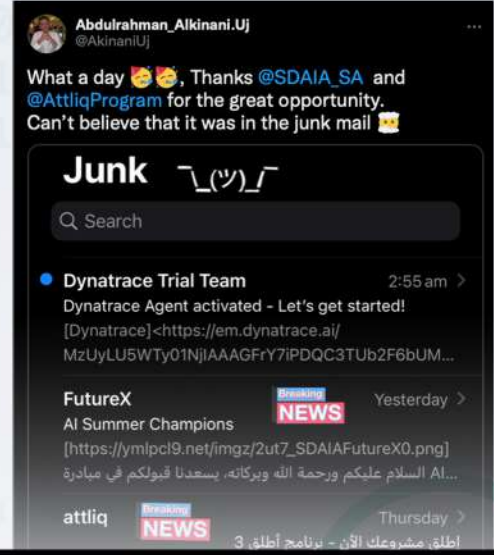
Abdulrahman_Alkinani.Uj
@AkinaniUj

What a day 🥳🥳, Thanks @SDAIA_SA and @AttliqProgram for the great opportunity. Can't believe that it was in the junk mail 🤯

Junk ¯\_(ツ)_/¯

Search

Dynatrace Trial Team 2:55 am
Dynatrace Agent activated - Let's get started!
[Dynatrace]<https://em.dynatrace.ai/MzUyLU5WTy01NjlAAAGFrY7iPDQC3TUb2F6bUM...

FutureX Breaking NEWS Yesterday
AI Summer Champions
[https://ymlpcl9.net/imgz/2ut7_SDAIAFutureX0.png]
AI... السلام عليكم ورحمة الله وبركاته، يسعدنا قبولكم في مبادرة

attliq Breaking NEWS Thursday
اطلق مشروعك الآن - برنامج أطلق 3